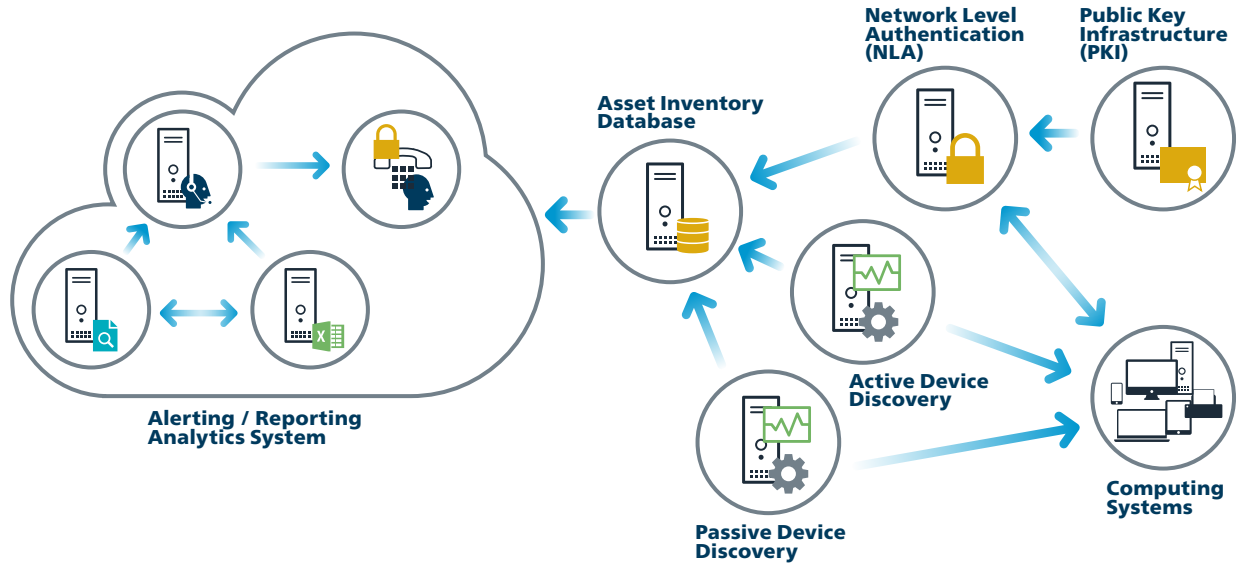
Network Level Authentication (NLA)

Public Key Infrastructure (PKI)

Asset Inventory Database

Active Device Discovery

Alerting / Reporting Analytics System

Computing Systems

Passive Device Discovery